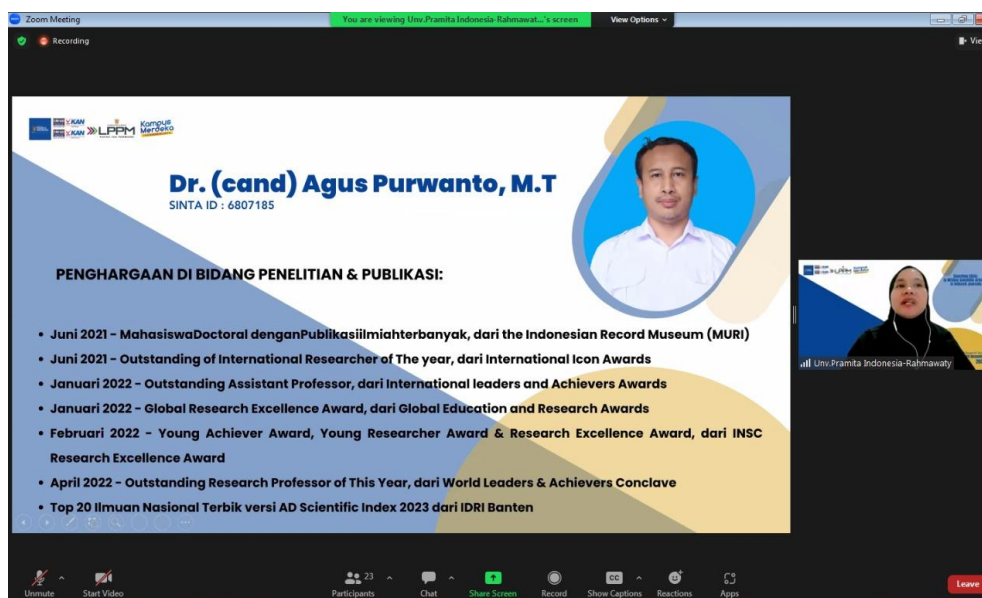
Zoom Meeting
You are viewing Unv.Pramita Indonesia-Rahmawat...'s screen
View Options
Recording
Vie

KAN
KAN
LPPM
Kampus Merdeka

Dr. (cand) Agus Purwanto, M.T
SINTA ID : 6807185

PENGHARGAAN DI BIDANG PENELITIAN & PUBLIKASI:

• Juni 2021 - MahasiswaDoctoral denganPublikasiilmiahterbanyak, dari the Indonesian Record Museum (MURI)
• Juni 2021 - Outstanding of International Researcher of The year, dari International Icon Awards
• Januari 2022 - Outstanding Assistant Professor, dari International leaders and Achievers Awards
• Januari 2022 - Global Research Excellence Award, dari Global Education and Research Awards
• Februari 2022 - Young Achiever Award, Young Researcher Award & Research Excellence Award, dari INSC Research Excellence Award
• April 2022 - Outstanding Research Professor of This Year, dari World Leaders & Achievers Conclave
• Top 20 Ilmuan Nasional Terbik versi AD Scientific Index 2023 dari IDRI Banten

Unv.Pramita Indonesia-Rahmawaty

Unmute
Start Video
23
Participants
Chat
Share Screen
Record
Show Captions
Reactions
Apps
Leave